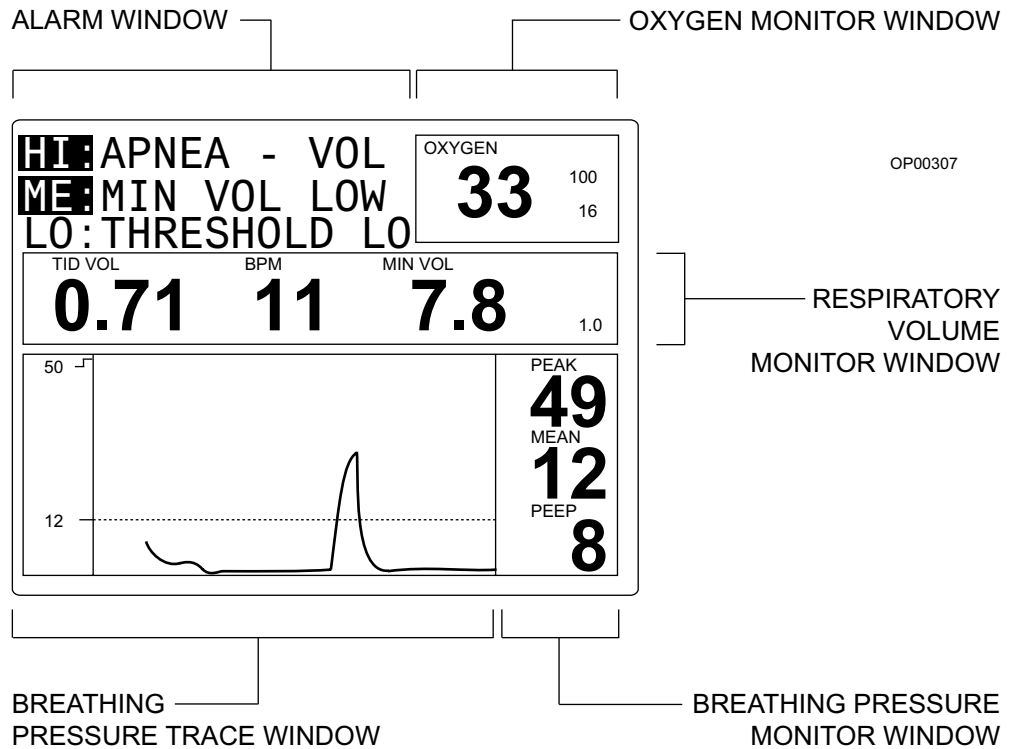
ALARM WINDOW

OXYGEN MONITOR WINDOW

HI:APNEA - VOL
ME:MIN VOL LOW
LO:THRESHOLD LO

OXYGEN
33
100
16

OP00307

TID VOL
0.71
BPM
11
MIN VOL
7.8
1.0

RESPIRATORY VOLUME MONITOR WINDOW

50
12

PEAK
49
MEAN
12
PEEP
8

BREATHING PRESSURE TRACE WINDOW

BREATHING PRESSURE MONITOR WINDOW